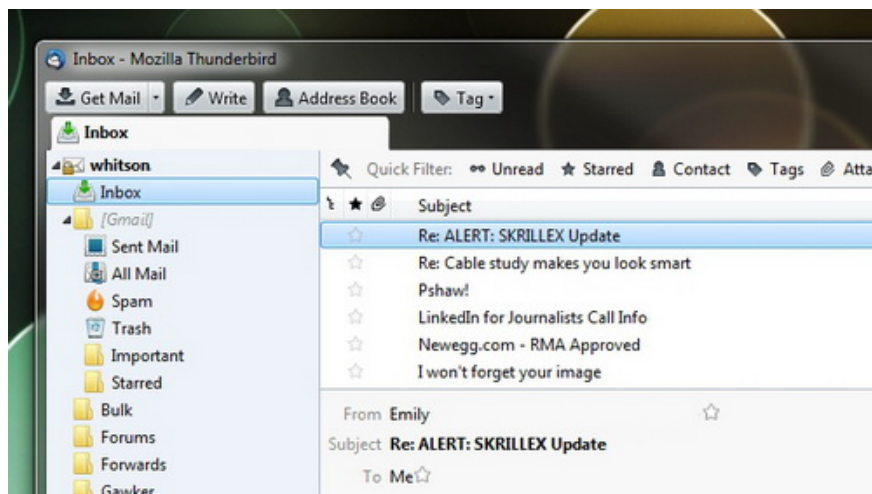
Inbox - Mozilla Thunderbird

Get Mail
Write
Address Book
Tag

Inbox

whitson
Inbox
[Gmail]
Sent Mail
All Mail
Spam
Trash
Important
Starred
Bulk
Forums
Forwards
Gawker

Quick Filter: Unread Starred Contact Tags Atta

Subject
Re: ALERT: SKRILLEX Update
Re: Cable study makes you look smart
Pshaw!
LinkedIn for Journalists Call Info
Newegg.com - RMA Approved
I won't forget your image

From Emily
Subject Re: ALERT: SKRILLEX Update
To Me